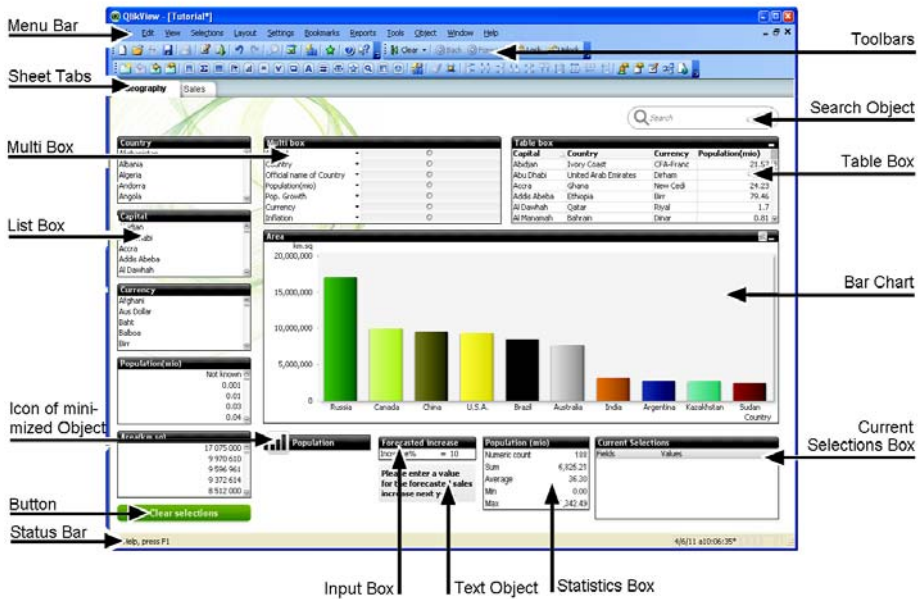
Menu Bar
Sheet Tabs
Multi Box
List Box
Icon of minimized Object
Button
Status Bar
Toolbars
Search Object
Table Box
Bar Chart
Current Selections Box
Input Box
Text Object
Statistics Box

QlikView - [Tutorial*]
File Edit View Selections Layout Settings Bookmarks Reports Tools Object Window Help
Clear Back Forward Lock Unlock
Geography Sales
Search

Country
Afghanistan
Albania
Algeria
Andorra
Angola

Capital
Abidjan
Abu Dhabi
Accra
Addis Abeba
Al Dawhah

Currency
Afghani
Aus Dollar
Baht
Balboa
Birr

Population(mio)
Not known
0.001
0.01
0.03
0.04

Area(km sq)
17 075 000
9 970 610
9 596 961
9 372 614
8 512 000

Clear selections

Multi box
Capital
Country
Official name of Country
Population(mio)
Pop. Growth
Currency
Inflation

Table box
| Capital | Country | Currency | Population(mio) |
|---|---|---|---|
| Abidjan | Ivory Coast | CFA-Franc | 21.57 |
| Abu Dhabi | United Arab Emirates | Dirham | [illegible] |
| Accra | Ghana | New Cedi | 24.23 |
| Addis Abeba | Ethiopia | Birr | 79.46 |
| Al Dawhah | Qatar | Riyal | 1.7 |
| Al Manamah | Bahrain | Dinar | 0.81 |

Area
km.sq
20,000,000
15,000,000
10,000,000
5,000,000
0
Russia Canada China U.S.A. Brazil Australia India Argentina Kazakhstan Sudan
Country

Population

Forecasted increase
Increase % = 10
Please enter a value for the forecasted sales increase next y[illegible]

Population (mio)
Numeric count 199
Sum 6,826.21
Average 36.30
Min 0.00
Max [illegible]242.49

Current Selections
Fields Values

Help, press F1
4/6/11 10:06:35*